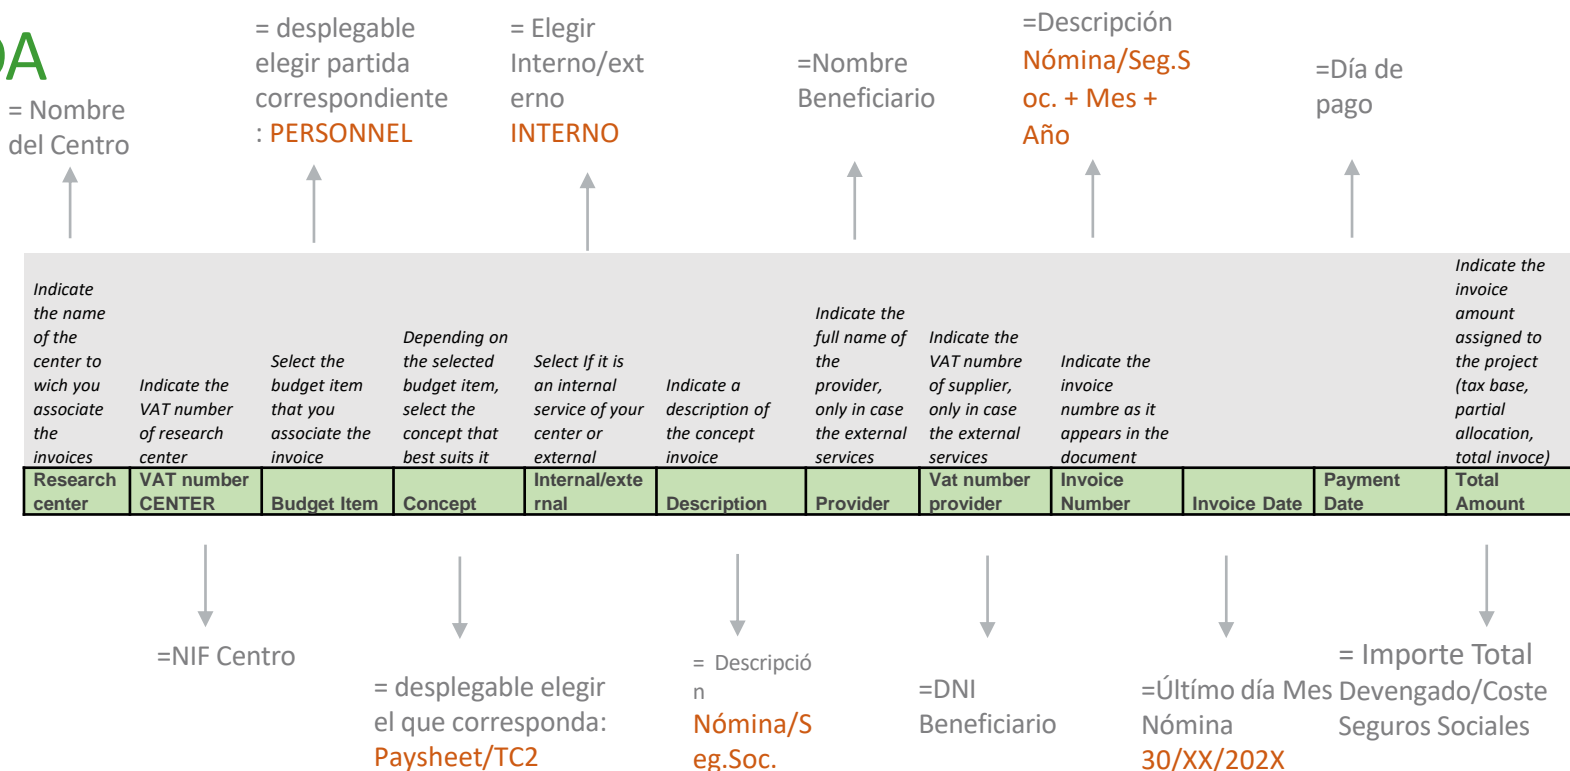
DA

= Nombre del Centro

= desplegable elegir partida correspondiente : PERSONNEL

= Elegir Interno/externo INTERNO

=Nombre Beneficiario

=Descripción Nómina/Seg.Soc. + Mes + Año

=Día de pago

| Indicate the name of the center to wich you associate the invoices | Indicate the VAT number of research center | Select the budget item that you associate the invoice | Depending on the selected budget item, select the concept that best suits it | Select If it is an internal service of your center or external | Indicate a description of the concept invoice | Indicate the full name of the provider, only in case the external services | Indicate the VAT numbre of supplier, only in case the external services | Indicate the invoice numbre as it appears in the document | | | Indicate the invoice amount assigned to the project (tax base, partial allocation, total invoce) |
|---|---|---|---|---|---|---|---|---|---|---|---|
| Research center | VAT number CENTER | Budget Item | Concept | Internal/external | Description | Provider | Vat number provider | Invoice Number | Invoice Date | Payment Date | Total Amount |

=NIF Centro

= desplegable elegir el que corresponda: Paysheet/TC2

= Descripción Nómina/Seg.Soc.

=DNI Beneficiario

=Último día Mes Nómina 30/XX/202X

= Importe Total Devengado/Coste Seguros Sociales